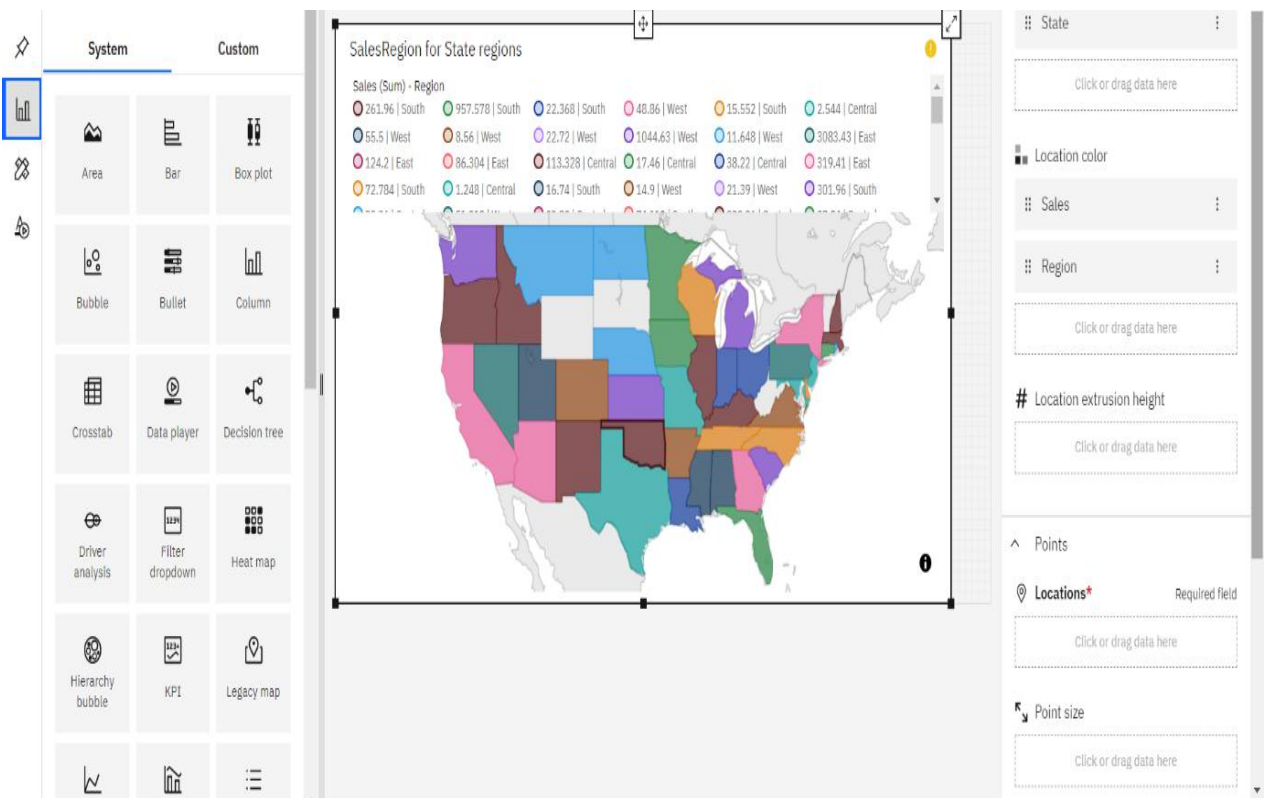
System
Custom

Area
Bar
Box plot
Bubble
Bullet
Column
Crosstab
Data player
Decision tree
Driver analysis
Filter dropdown
Heat map
Hierarchy bubble
KPI
Legacy map

SalesRegion for State regions

Sales (Sum) - Region
261.96 | South
957.578 | South
22.368 | South
48.86 | West
15.552 | South
2.544 | Central
55.5 | West
8.56 | West
22.72 | West
1044.63 | West
11.648 | West
3083.43 | East
124.2 | East
86.304 | East
113.328 | Central
17.46 | Central
38.22 | Central
319.41 | East
72.784 | South
1.248 | Central
16.74 | South
14.9 | West
21.39 | West
301.96 | South
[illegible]

State
Click or drag data here
Location color
Sales
Region
Click or drag data here
# Location extrusion height
Click or drag data here
Points
Locations*
Required field
Click or drag data here
Point size
Click or drag data here